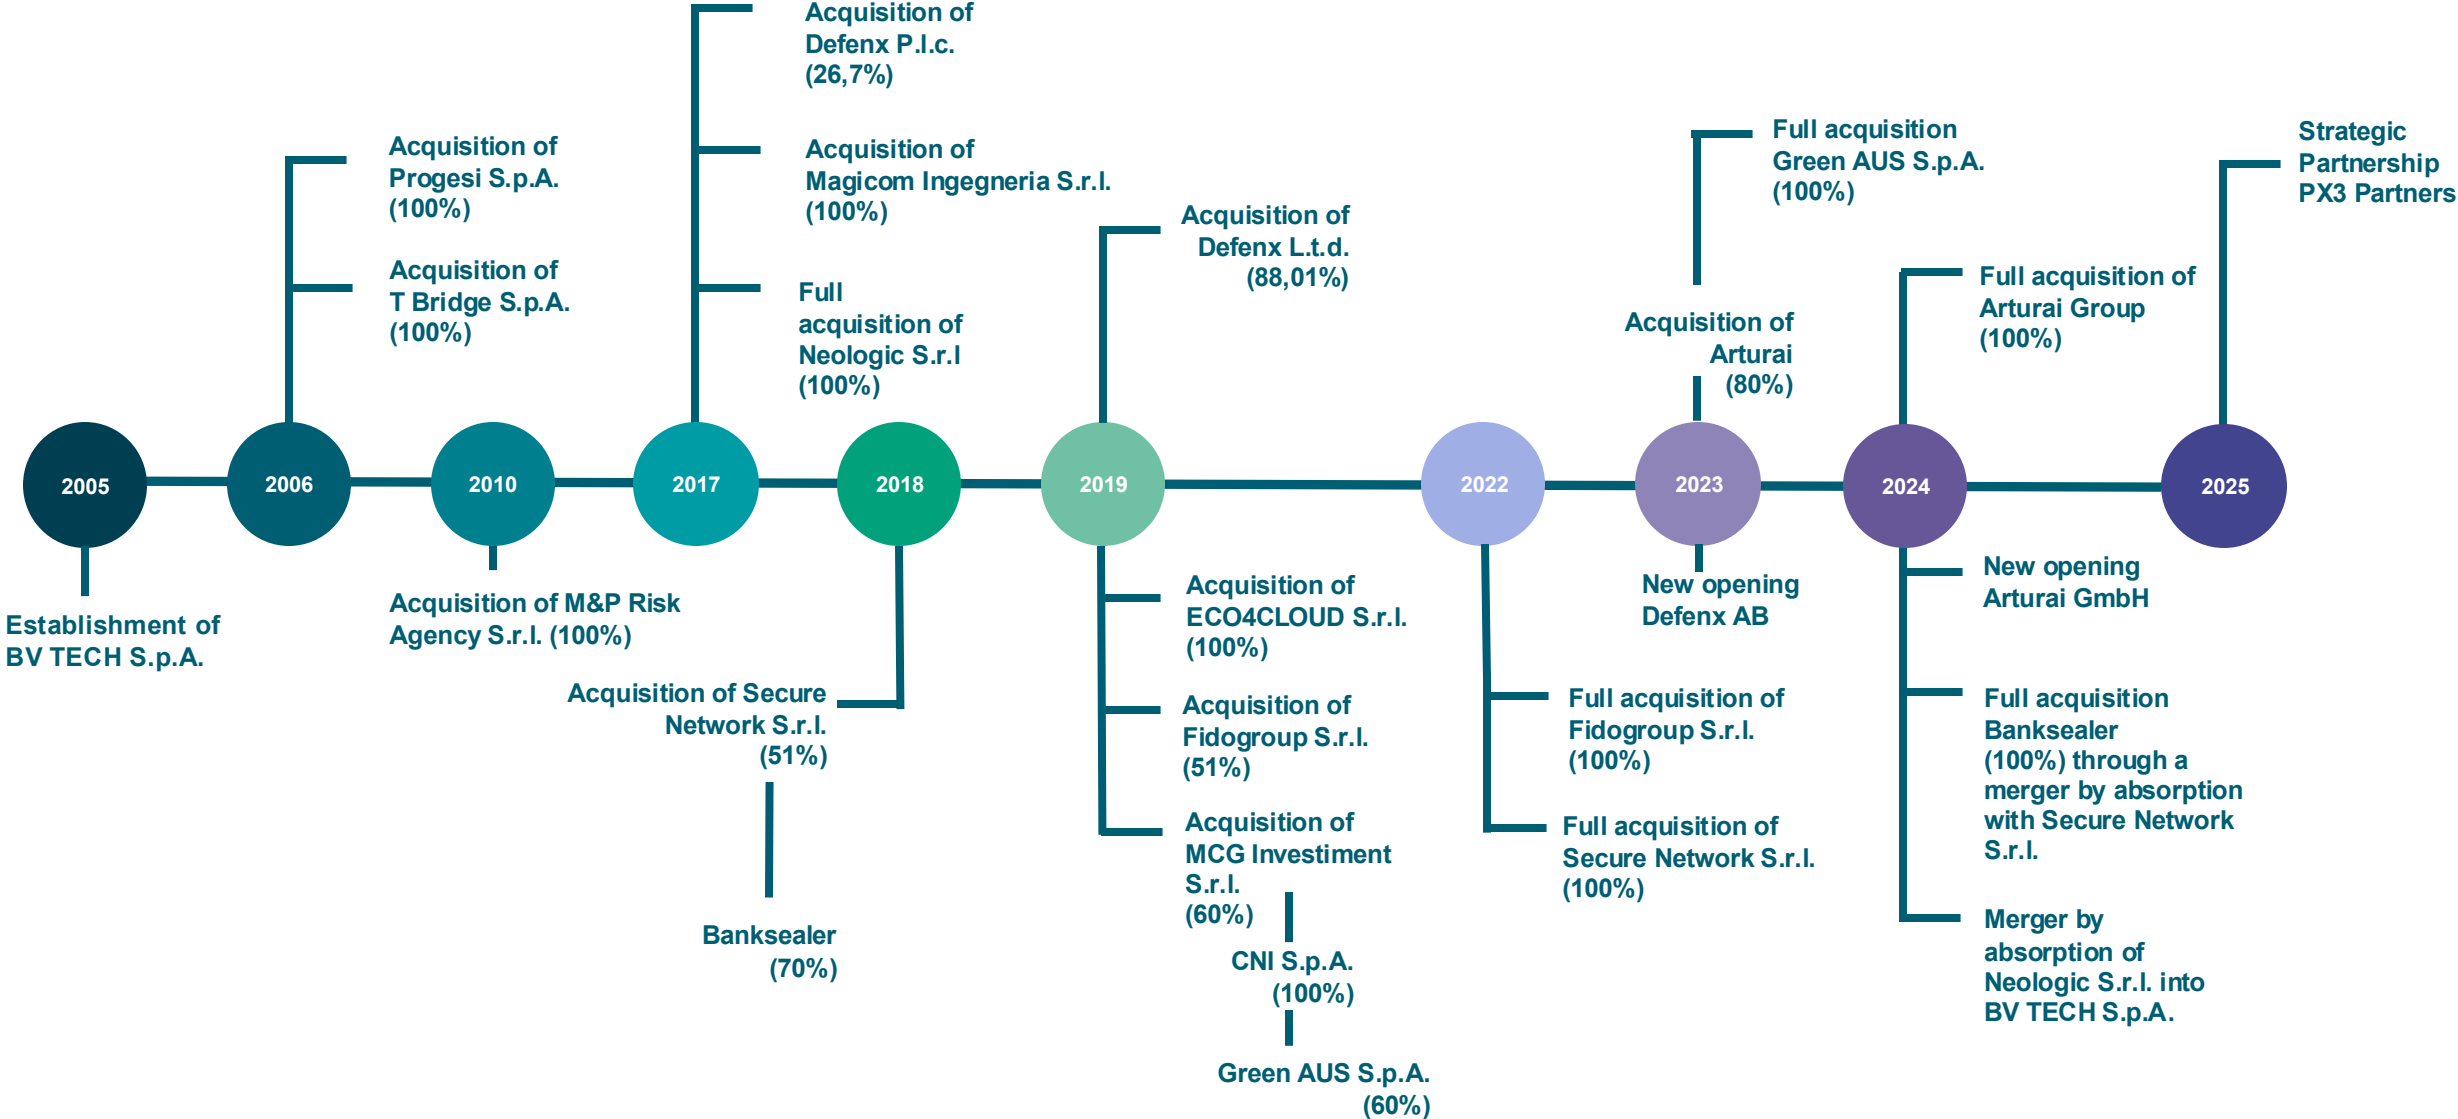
Acquisition of Defenx P.l.c. (26,7%)

Acquisition of Magicom Ingegneria S.r.l. (100%)

Full acquisition of Neologic S.r.l (100%)

Acquisition of Progesi S.p.A. (100%)

Acquisition of T Bridge S.p.A. (100%)

Acquisition of Defenx L.t.d. (88,01%)

Full acquisition Green AUS S.p.A. (100%)

Acquisition of Arturai (80%)

Strategic Partnership PX3 Partners

Full acquisition of Arturai Group (100%)

2005

2006

2010

2017

2018

2019

2022

2023

2024

2025

Establishment of BV TECH S.p.A.

Acquisition of M&P Risk Agency S.r.l. (100%)

Acquisition of Secure Network S.r.l. (51%)

Banksealer (70%)

Acquisition of ECO4CLOUD S.r.l. (100%)

Acquisition of Fidogroup S.r.l. (51%)

Acquisition of MCG Investiment S.r.l. (60%)

CNI S.p.A. (100%)

Green AUS S.p.A. (60%)

New opening Defenx AB

Full acquisition of Fidogroup S.r.l. (100%)

Full acquisition of Secure Network S.r.l. (100%)

New opening Arturai GmbH

Full acquisition Banksealer (100%) through a merger by absorption with Secure Network S.r.l.

Merger by absorption of Neologic S.r.l. into BV TECH S.p.A.